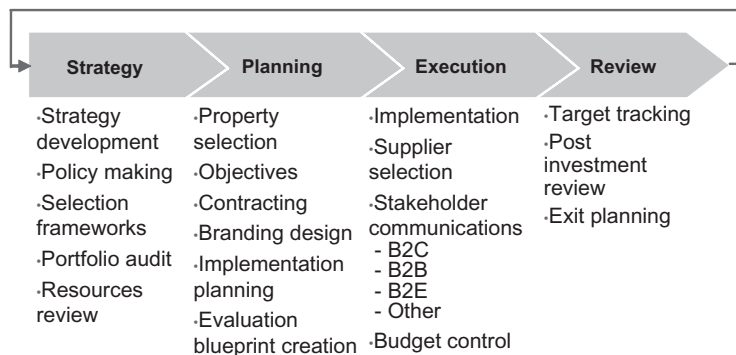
Strategy

Planning

Execution

Review

·Strategy development
·Policy making
·Selection frameworks
·Portfolio audit
·Resources review

·Property selection
·Objectives
·Contracting
·Branding design
·Implementation planning
·Evaluation blueprint creation

·Implementation
·Supplier selection
·Stakeholder communications
- B2C
- B2B
- B2E
- Other
·Budget control

·Target tracking
·Post investment review
·Exit planning